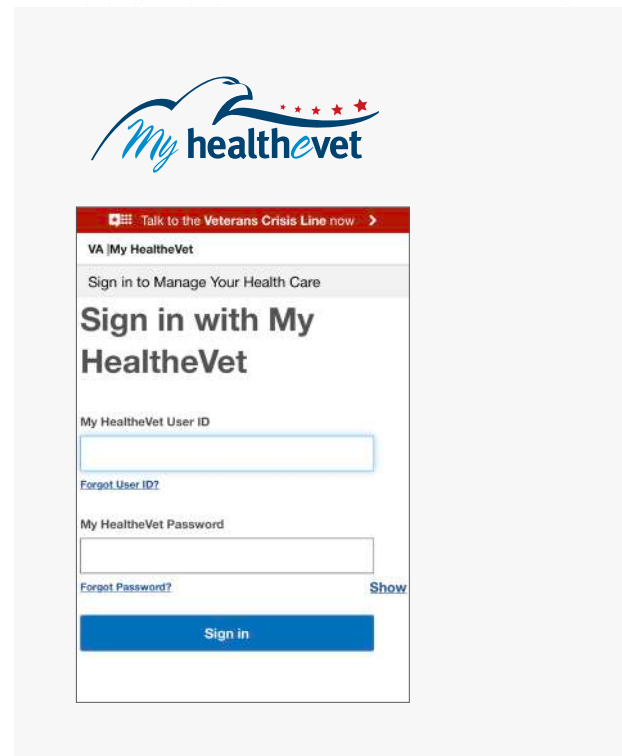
My healthevet

Talk to the Veterans Crisis Line now >

VA |My HealtheVet

Sign in to Manage Your Health Care

Sign in with My HealtheVet

My HealtheVet User ID

Forgot User ID?

My HealtheVet Password

Forgot Password?

Show

Sign in